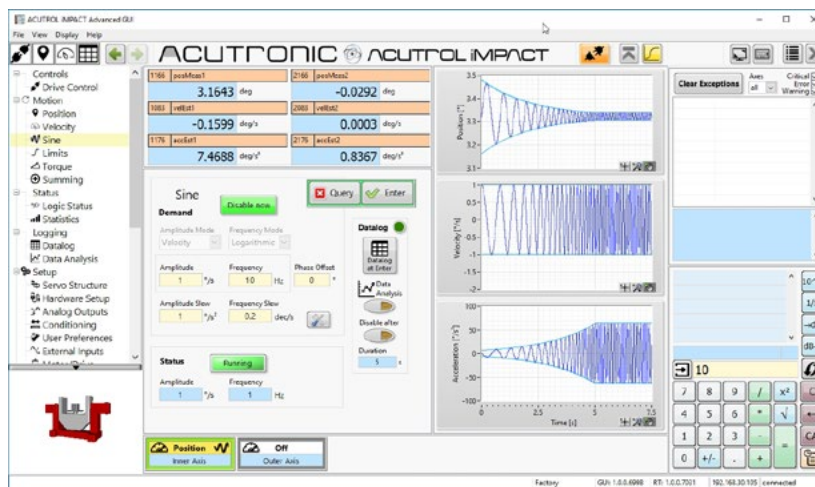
ACUTROL IMPACT Advanced GUI

File View Display Help

ACUTRONIC ACUTROL IMPACT

Controls
Drive Control
Motion
Position
Velocity
Sine
Limits
Torque
Summing
Status
Logic Status
Statistics
Logging
Datalog
Data Analysis
Setup
Servo Structure
Hardware Setup
Analog Outputs
Conditioning
User Preferences
External Inputs

| 1166 posMeas1 | | 2166 posMeas2 | |
|---|---|---|---|
| 3.1643 | deg | -0.0292 | deg |
| 1083 velEst1 | | 2083 velEst2 | |
| -0.1599 | deg/s | 0.0003 | deg/s |
| 1176 accEst1 | | 2176 accEst2 | |
| 7.4688 | deg/s² | 0.8367 | deg/s² |

Sine
Demand
Disable now
Query
Enter
Amplitude Mode
Velocity
Frequency Mode
Logarithmic
Amplitude
1 °/s
Frequency
10 Hz
Phase Offset
0 °
Amplitude Slew
1 °/s²
Frequency Slew
0.2 dec/s
Datalog
Datalog at Enter
Data Analysis
Disable after
Duration
1 s
Status
Running
Amplitude
1 °/s
Frequency
1 Hz

Position [°]
3.5
3.4
3.3
3.2
3.1

Velocity [°/s]
1
0.5
0
-0.5
-1
-1.5
-2

Acceleration [°/s²]
300
200
100
0
-100
0 2.5 5 7.5
Time [s]

Clear Exceptions
Axes
all
Critical
Error
Warning

10
7 8 9 / x²
4 5 6 * √
1 2 3 -
0 +/- . + =

Position
Inner Axis
Off
Outer Axis

Factory GUI: 1.0.0.6988 RT: 1.0.0.7001 192.168.30.105 connected